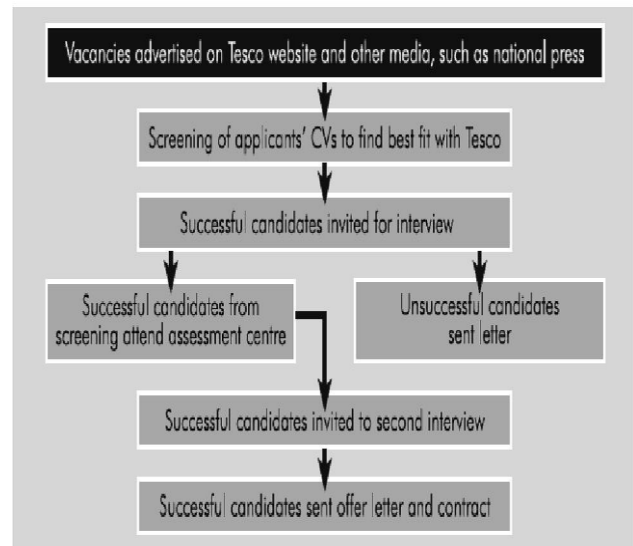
Vacancies advertised on Tesco website and other media, such as national press

Screening of applicants' CVs to find best fit with Tesco

Successful candidates invited for interview

Successful candidates from screening attend assessment centre

Unsuccessful candidates sent letter

Successful candidates invited to second interview

Successful candidates sent offer letter and contract